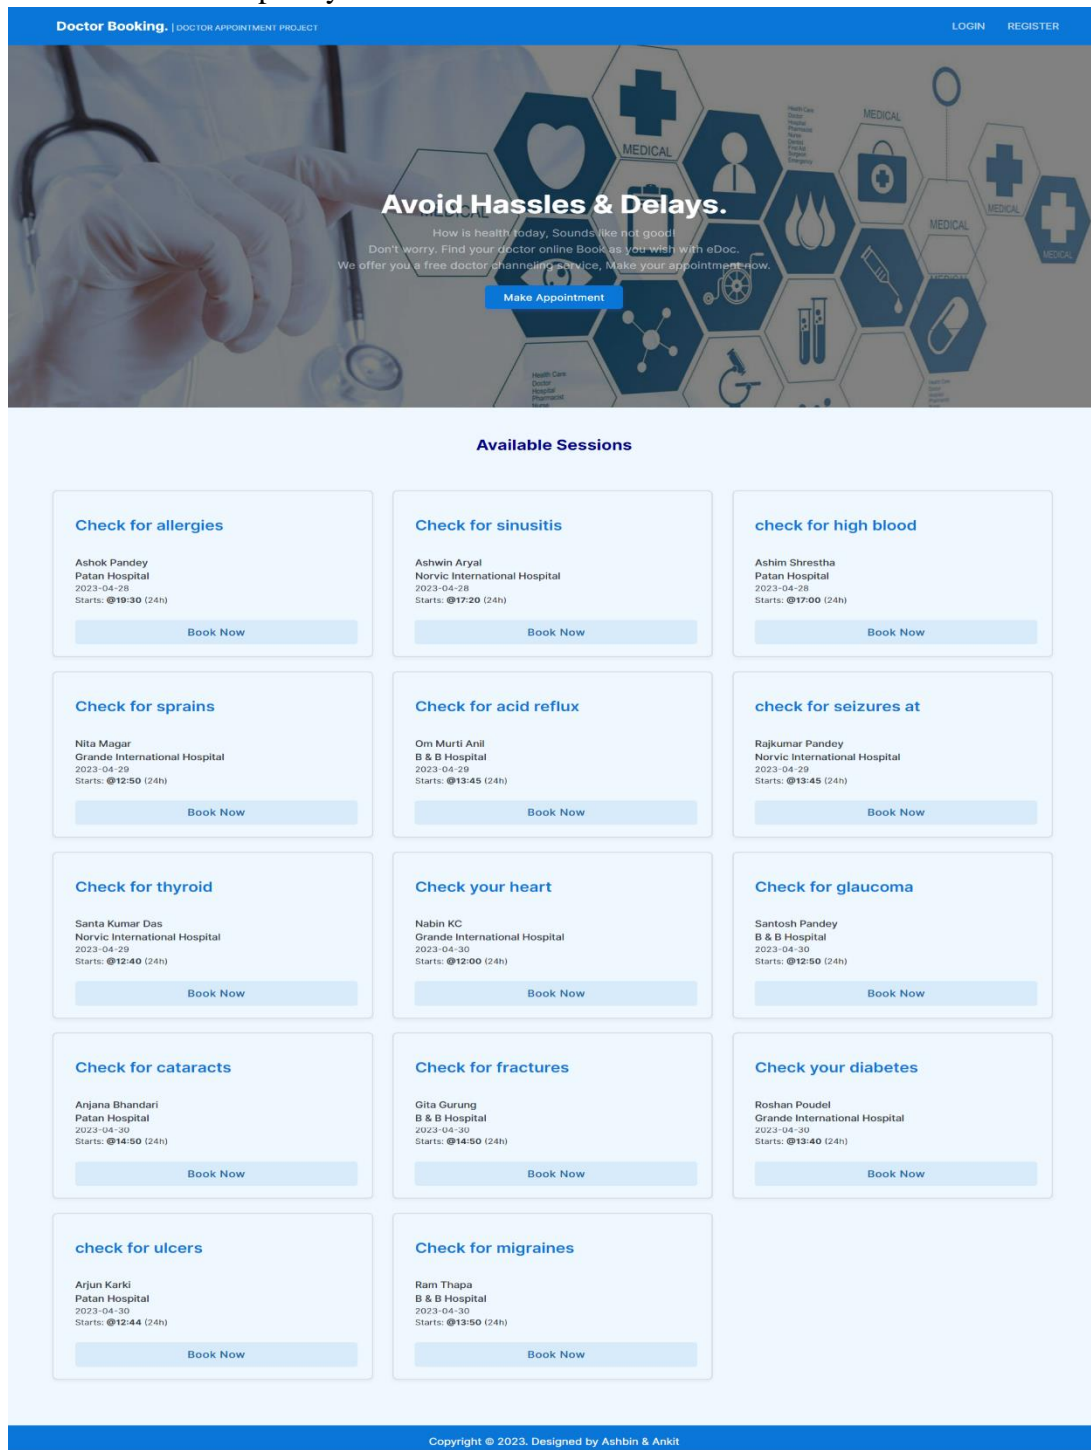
Doctor Booking. | DOCTOR APPOINTMENT PROJECT

LOGIN REGISTER

Avoid Hassles & Delays.

How is health today, Sounds like not good!
Don't worry. Find your doctor online Book as you wish with eDoc.
We offer you a free doctor channeling service, Make your appointment now.

Make Appointment

Available Sessions

Check for allergies
Ashok Pandey
Patan Hospital
2023-04-28
Starts: @19:30 (24h)
Book Now

Check for sinusitis
Ashwin Aryal
Norvic International Hospital
2023-04-28
Starts: @17:20 (24h)
Book Now

check for high blood
Ashim Shrestha
Patan Hospital
2023-04-28
Starts: @17:00 (24h)
Book Now

Check for sprains
Nita Magar
Grande International Hospital
2023-04-29
Starts: @12:50 (24h)
Book Now

Check for acid reflux
Om Murti Anil
B & B Hospital
2023-04-29
Starts: @13:45 (24h)
Book Now

check for seizures at
Rajkumar Pandey
Norvic International Hospital
2023-04-29
Starts: @13:45 (24h)
Book Now

Check for thyroid
Santa Kumar Das
Norvic International Hospital
2023-04-29
Starts: @12:40 (24h)
Book Now

Check your heart
Nabin KC
Grande International Hospital
2023-04-30
Starts: @12:00 (24h)
Book Now

Check for glaucoma
Santosh Pandey
B & B Hospital
2023-04-30
Starts: @12:50 (24h)
Book Now

Check for cataracts
Anjana Bhandari
Patan Hospital
2023-04-30
Starts: @14:50 (24h)
Book Now

Check for fractures
Gita Gurung
B & B Hospital
2023-04-30
Starts: @14:50 (24h)
Book Now

Check your diabetes
Roshan Poudel
Grande International Hospital
2023-04-30
Starts: @13:40 (24h)
Book Now

check for ulcers
Arjun Karki
Patan Hospital
2023-04-30
Starts: @12:44 (24h)
Book Now

Check for migraines
Ram Thapa
B & B Hospital
2023-04-30
Starts: @13:50 (24h)
Book Now

Copyright © 2023. Designed by Ashbin & Ankit